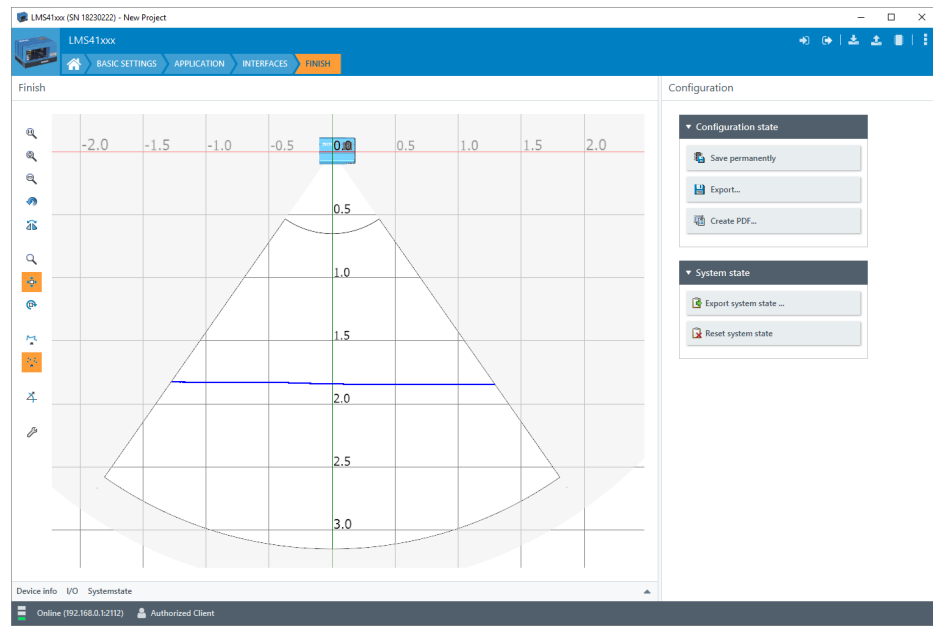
LMS41xxx (SN 18230222) - New Project

LMS41xxx

BASIC SETTINGS APPLICATION INTERFACES FINISH

Finish

-2.0 -1.5 -1.0 -0.5 0.0 0.5 1.0 1.5 2.0

0.5

1.0

1.5

2.0

2.5

3.0

Configuration

Configuration state

Save permanently

Export...

Create PDF...

System state

Export system state ...

Reset system state

Device info I/O Systemstate

Online (192.168.0.1:2112) Authorized Client